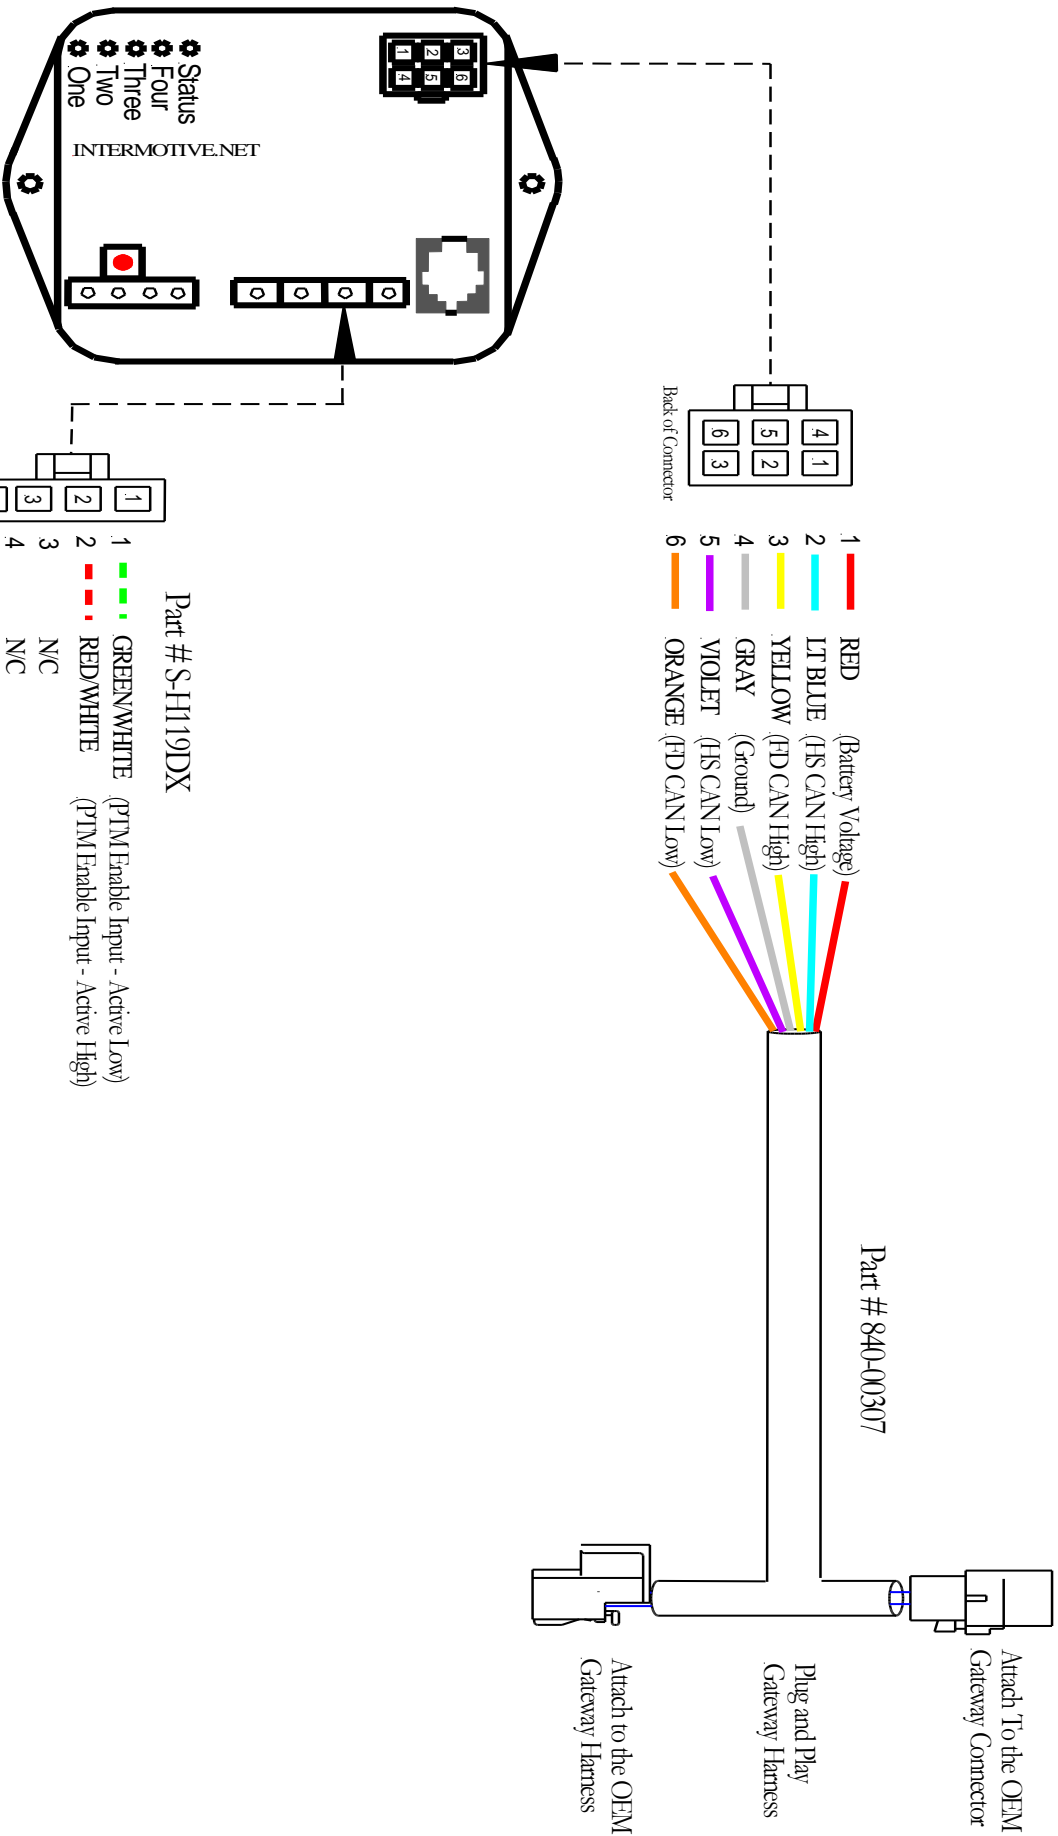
Status
Four
Three
Two
One

INTERMOTIVE.NET

3 6
2 5
1 4

Back of Connector

4 1
5 2
6 3

1 RED (Battery Voltage)
2 LT BLUE (HS CAN High)
3 YELLOW (FD CAN High)
4 GRAY (Ground)
5 VIOLET (HS CAN Low)
6 ORANGE (FD CAN Low)

Part # 840-00307

Attach To the OEM Gateway Connector

Plug and Play Gateway Harness

Attach to the OEM Gateway Harness

1 2 3

Part # S-H119DX

1 GREEN/WHITE (PTM Enable Input - Active Low)
2 RED/WHITE (PTM Enable Input - Active High)
3 N/C
4 N/C